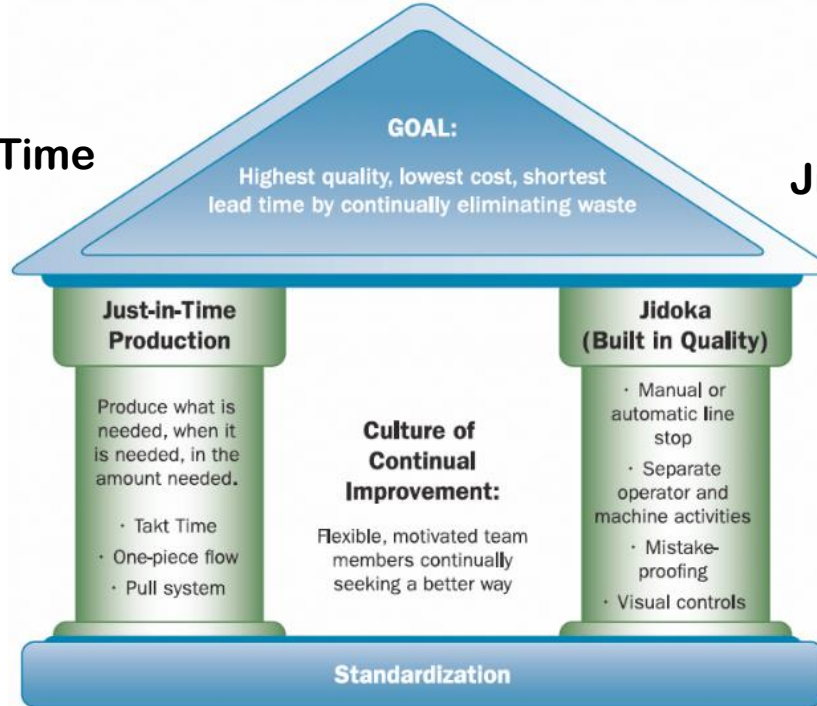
Time

J

GOAL:

Highest quality, lowest cost, shortest lead time by continually eliminating waste

Just-in-Time Production

Produce what is needed, when it is needed, in the amount needed.

· Takt Time
· One-piece flow
· Pull system

Culture of Continual Improvement:

Flexible, motivated team members continually seeking a better way

Jidoka (Built in Quality)

· Manual or automatic line stop
· Separate operator and machine activities
· Mistake-proofing
· Visual controls

Standardization